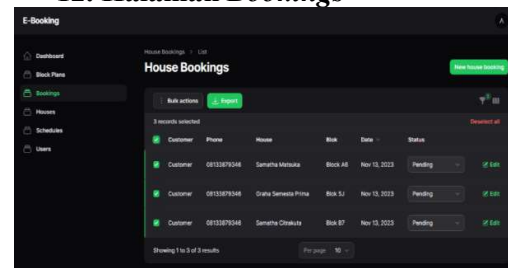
12. Halaman Bookings

E-Booking

A

Dashboard

Block Plans

Bookings

Houses

Schedules

Users

House Bookings / List

House Bookings

New house booking

Bulk actions

Export

3 records selected

Deselect all

| | Customer | Phone | House | Blok | Date | Status | |
|---|---|---|---|---|---|---|---|
| | Customer | 08133879348 | Samatha Matsuka | Block A6 | Nov 13, 2023 | Pending | Edit |
| | Customer | 08133879348 | Graha Semesta Prima | Block SJ | Nov 13, 2023 | Pending | Edit |
| | Customer | 08133879348 | Samatha Citrakuta | Block B7 | Nov 13, 2023 | Pending | Edit |

Showing 1 to 3 of 3 results

Per page 10